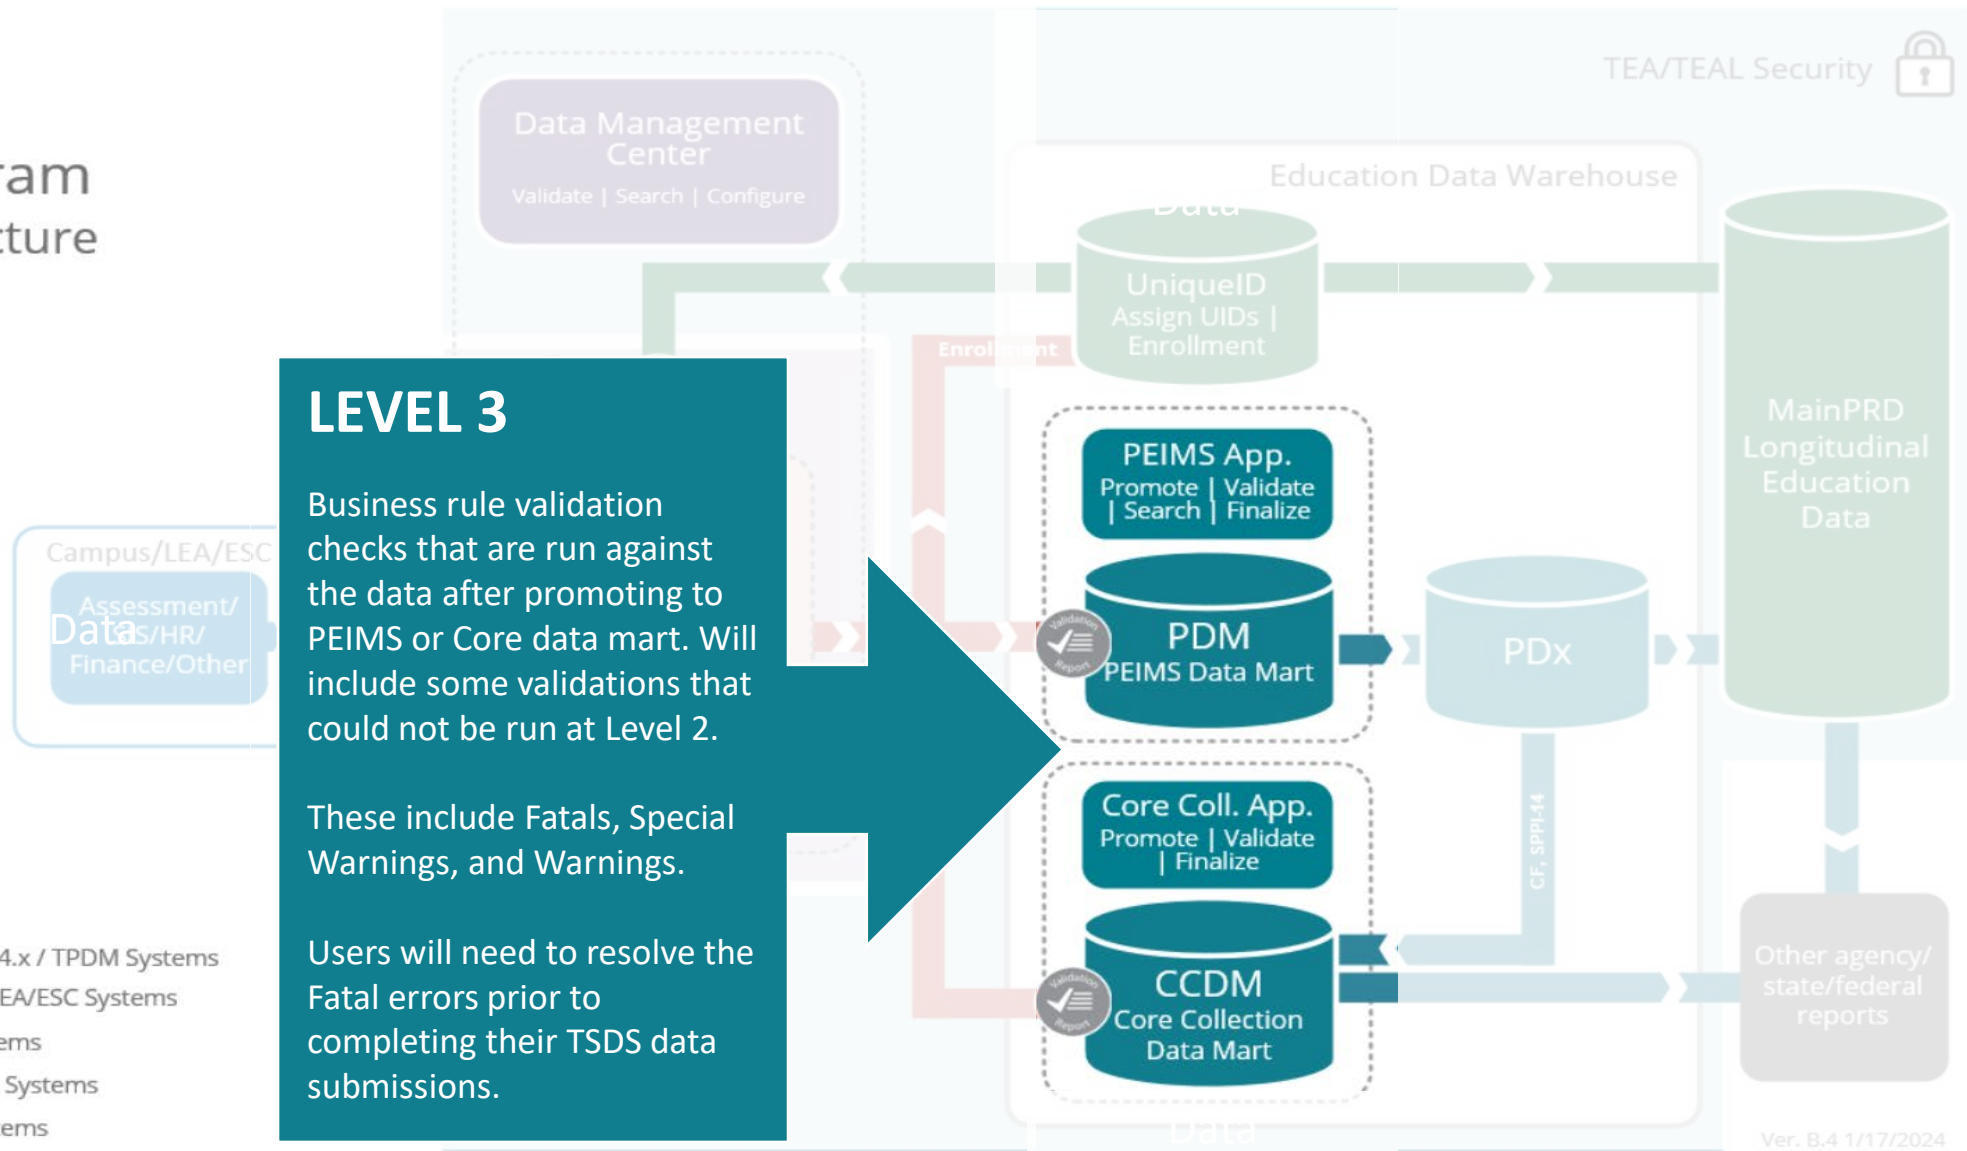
ram
ture

Data Management Center
Validate | Search | Configure

TEA/TEAL Security

Education Data Warehouse

Data

UniqueID
Assign UIDs | Enrollment

Enrollment

MainPRD Longitudinal Education Data

Campus/LEA/ESC

Assessment/ Data S/HR/ Finance/Other

LEVEL 3

Business rule validation checks that are run against the data after promoting to PEIMS or Core data mart. Will include some validations that could not be run at Level 2.

These include Fatals, Special Warnings, and Warnings.

Users will need to resolve the Fatal errors prior to completing their TSDS data submissions.

PEIMS App.
Promote | Validate | Search | Finalize

PDM
PEIMS Data Mart

PDx

Core Coll. App.
Promote | Validate | Finalize

CF, SPPI-14

CCDM
Core Collection Data Mart

Other agency/ state/federal reports

4.x / TPDM Systems
EA/ESC Systems
ems
Systems
ems

Data

Ver. B.4 1/17/2024